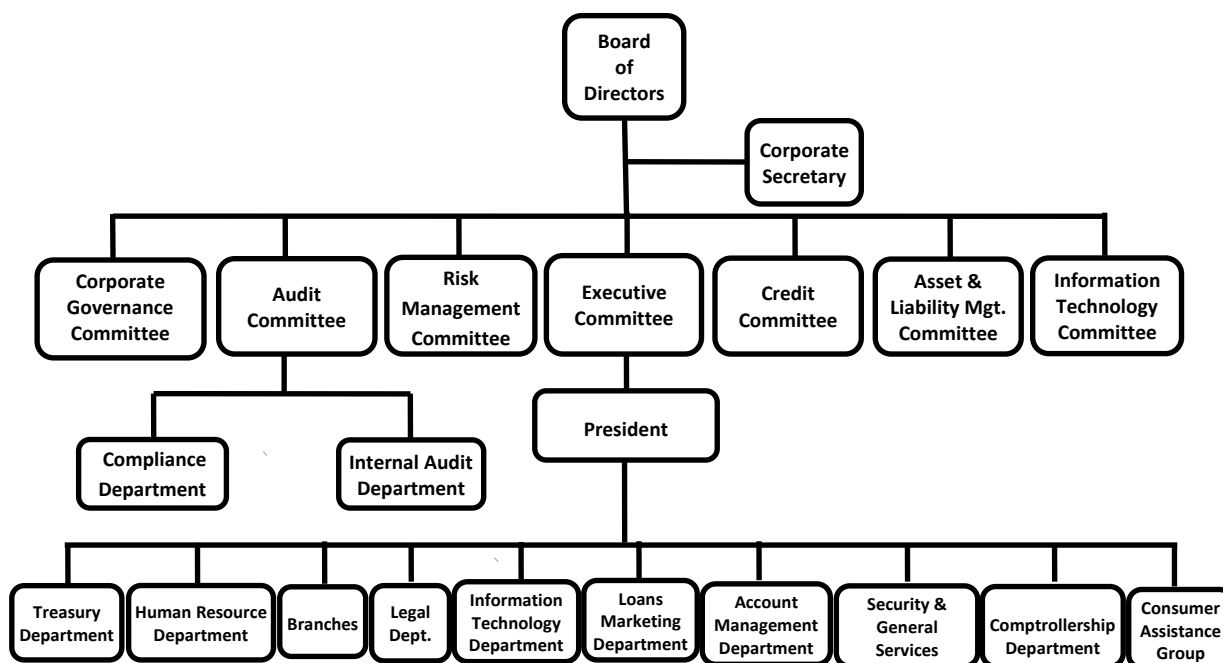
Board of Directors

Corporate Secretary

Corporate Governance Committee

Audit Committee

Risk Management Committee

Executive Committee

Credit Committee

Asset & Liability Mgt. Committee

Information Technology Committee

Compliance Department

Internal Audit Department

President

Treasury Department

Human Resource Department

Branches

Legal Dept.

Information Technology Department

Loans Marketing Department

Account Management Department

Security & General Services

Comptrollership Department

Consumer Assistance Group